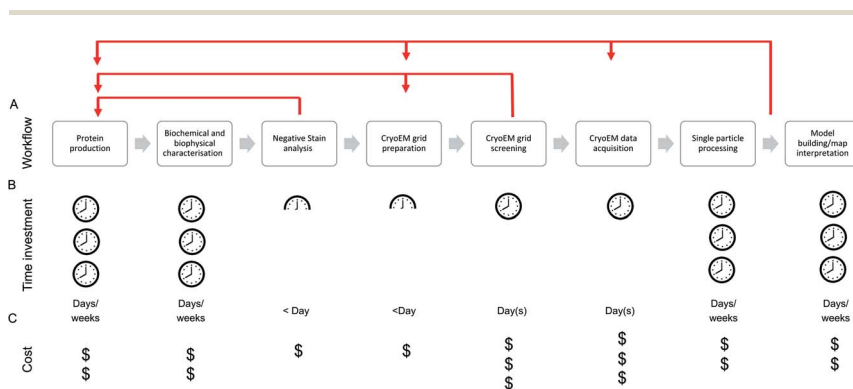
A

Workflow

Protein production

Biochemical and biophysical characterisation

Negative Stain analysis

CryoEM grid preparation

CryoEM grid screening

CryoEM data acquisition

Single particle processing

Model building/map interpretation

B

Time investment

Days/ weeks

Days/ weeks

< Day

<Day

Day(s)

Day(s)

Days/ weeks

Days/ weeks

C

Cost

$
$

$
$

$

$

$
$
$

$
$
$

$
$

$
$